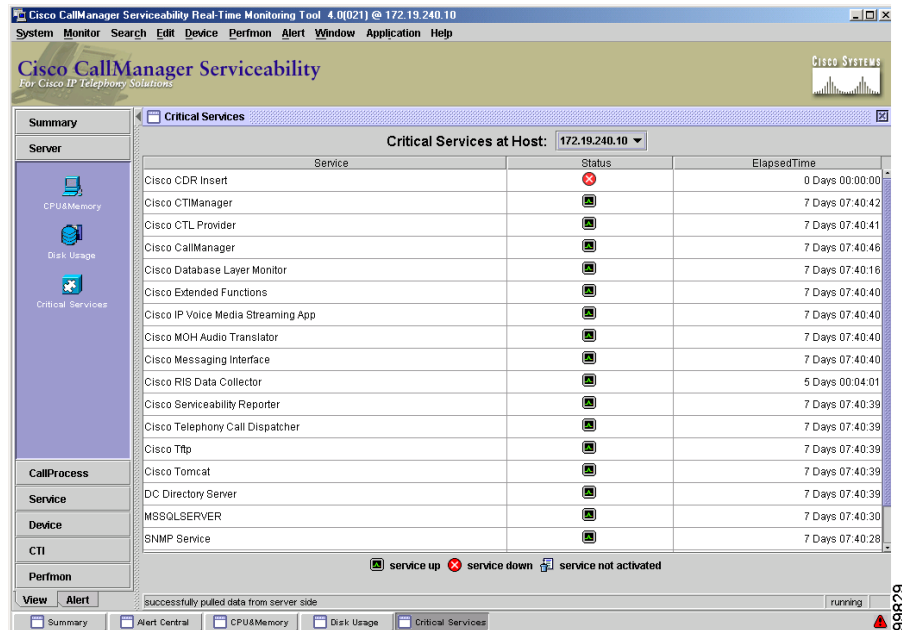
Cisco CallManager Serviceability Real-Time Monitoring Tool 4.0(021) @ 172.19.240.10

System Monitor Search Edit Device Perfmon Alert Window Application Help

Cisco CallManager Serviceability
For Cisco IP Telephony Solutions

Cisco Systems

Summary
Server
CPU&Memory
Disk Usage
Critical Services
CallProcess
Service
Device
CTI
Perfmon
View Alert

Critical Services

Critical Services at Host: 172.19.240.10

| Service | Status | ElapsedTime |
|---|---|---|
| Cisco CDR Insert | | 0 Days 00:00:00 |
| Cisco CTIManager | | 7 Days 07:40:42 |
| Cisco CTL Provider | | 7 Days 07:40:41 |
| Cisco CallManager | | 7 Days 07:40:46 |
| Cisco Database Layer Monitor | | 7 Days 07:40:16 |
| Cisco Extended Functions | | 7 Days 07:40:40 |
| Cisco IP Voice Media Streaming App | | 7 Days 07:40:40 |
| Cisco MOH Audio Translator | | 7 Days 07:40:40 |
| Cisco Messaging Interface | | 7 Days 07:40:40 |
| Cisco RIS Data Collector | | 5 Days 00:04:01 |
| Cisco Serviceability Reporter | | 7 Days 07:40:39 |
| Cisco Telephony Call Dispatcher | | 7 Days 07:40:39 |
| Cisco Tftp | | 7 Days 07:40:39 |
| Cisco Tomcat | | 7 Days 07:40:39 |
| DC Directory Server | | 7 Days 07:40:39 |
| MSSQLSERVER | | 7 Days 07:40:30 |
| SNMP Service | | 7 Days 07:40:28 |

service up service down service not activated

successfully pulled data from server side
running

Summary Alert Central CPU&Memory Disk Usage Critical Services

99829